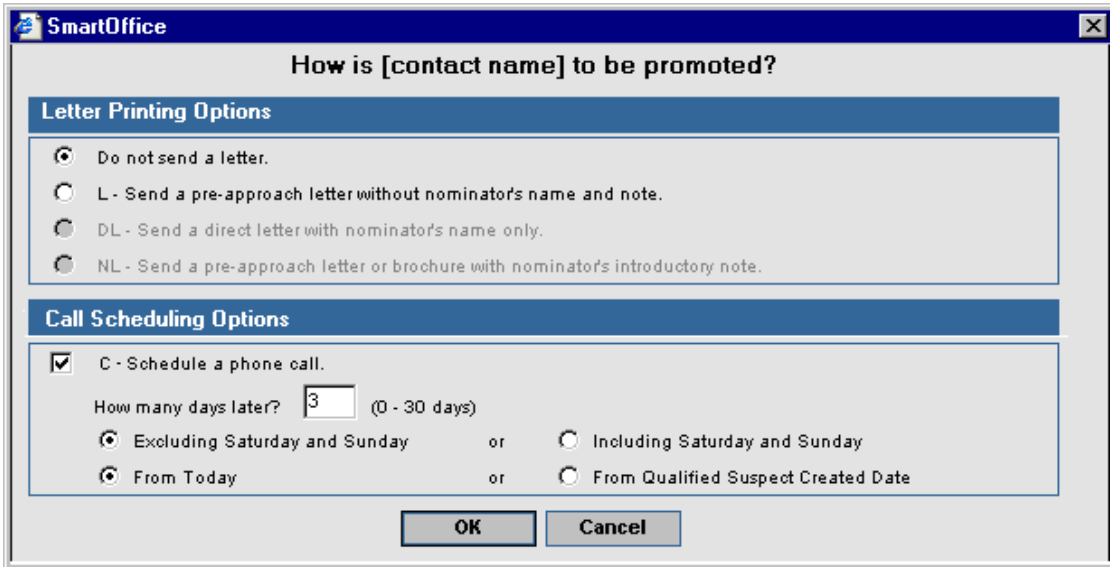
SmartOffice

How is [contact name] to be promoted?

Letter Printing Options

Do not send a letter.

L - Send a pre-approach letter without nominator's name and note.

DL - Send a direct letter with nominator's name only.

NL - Send a pre-approach letter or brochure with nominator's introductory note.

Call Scheduling Options

C - Schedule a phone call.

How many days later? 3 (0 - 30 days)

Excluding Saturday and Sunday or Including Saturday and Sunday

From Today or From Qualified Suspect Created Date

OK Cancel